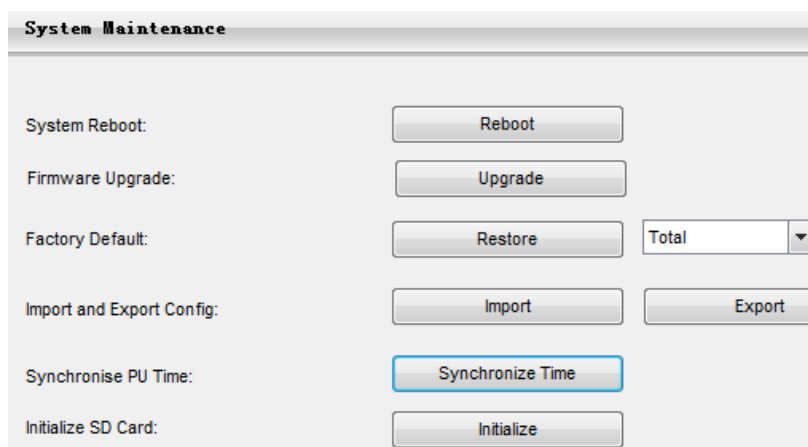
System Maintenance

System Reboot: Reboot

Firmware Upgrade: Upgrade

Factory Default: Restore Total

Import and Export Config: Import Export

Synchronise PU Time: Synchronize Time

Initialize SD Card: Initialize